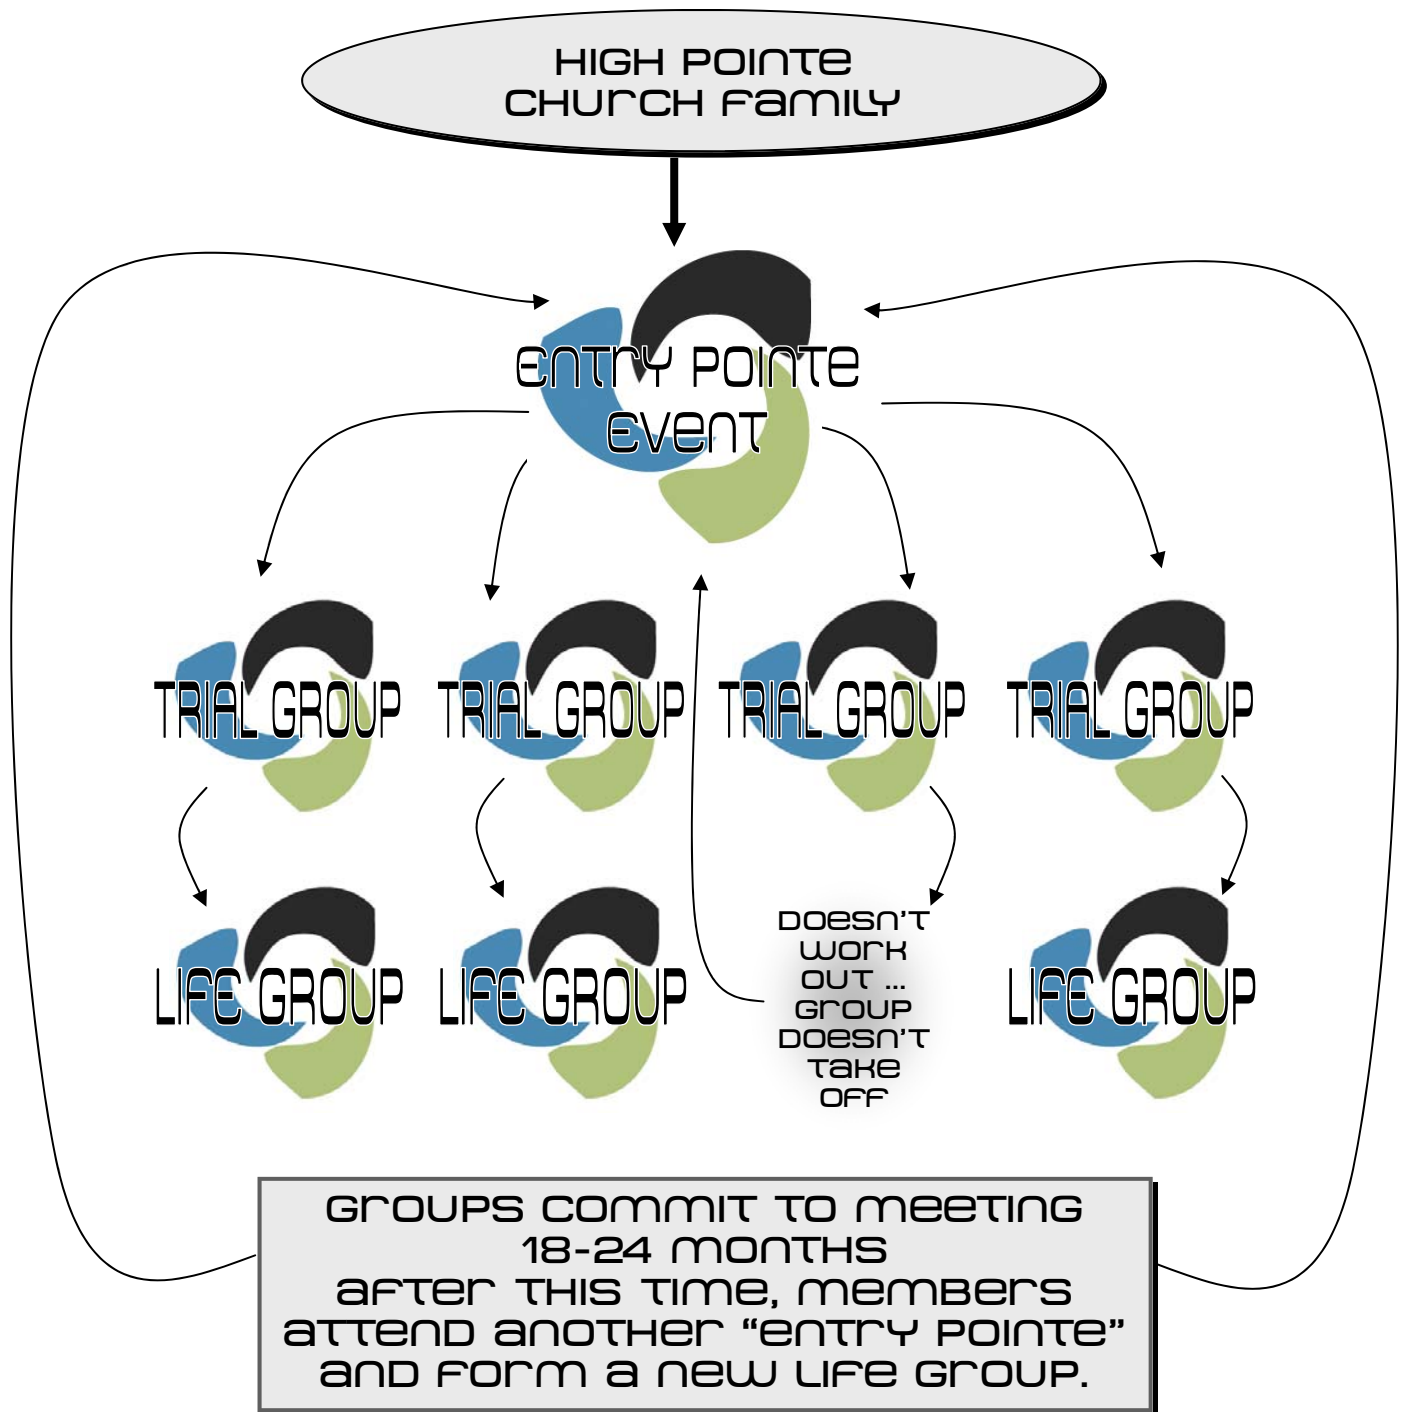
HIGH POINTE CHURCH FAMILY

ENTRY POINTE EVENT

TRIAL GROUP

TRIAL GROUP

TRIAL GROUP

TRIAL GROUP

LIFE GROUP

LIFE GROUP

DOESN'T WORK OUT ... GROUP DOESN'T TAKE OFF

LIFE GROUP

GROUPS COMMIT TO MEETING 18-24 MONTHS
AFTER THIS TIME, MEMBERS ATTEND ANOTHER "ENTRY POINTE" AND FORM A NEW LIFE GROUP.